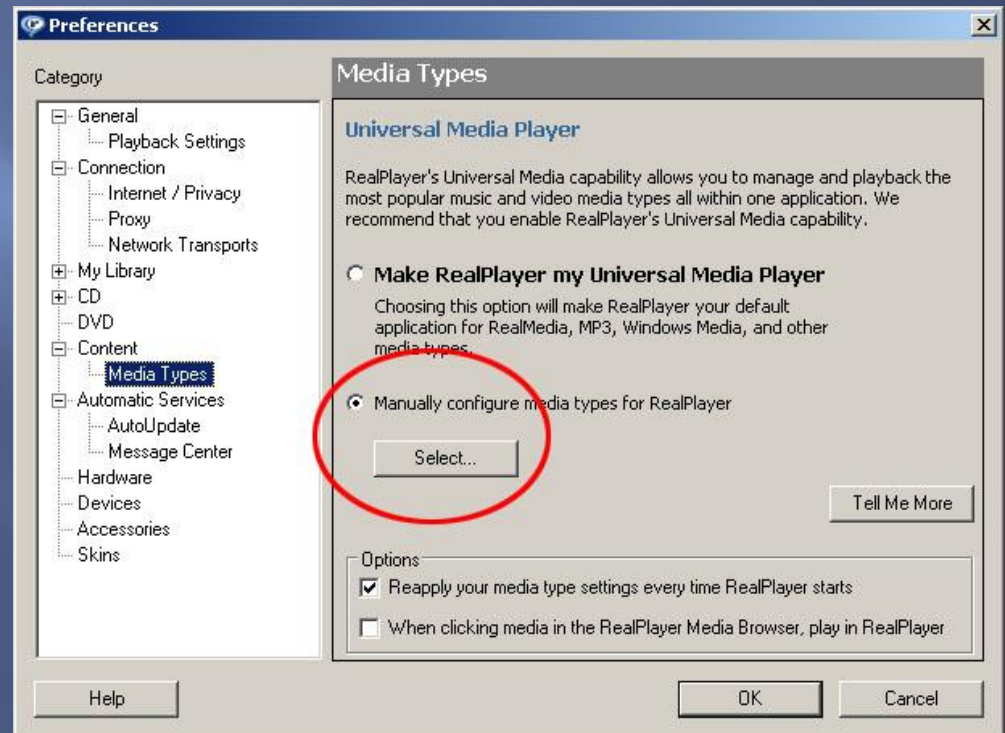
Preferences

Category

General
Playback Settings
Connection
Internet / Privacy
Proxy
Network Transports
My Library
CD
DVD
Content
Media Types
Automatic Services
AutoUpdate
Message Center
Hardware
Devices
Accessories
Skins

Media Types

Universal Media Player

RealPlayer's Universal Media capability allows you to manage and playback the most popular music and video media types all within one application. We recommend that you enable RealPlayer's Universal Media capability.

Make RealPlayer my Universal Media Player

Choosing this option will make RealPlayer your default application for RealMedia, MP3, Windows Media, and other media types.

Manually configure media types for RealPlayer

Select...

Tell Me More

Options

Reapply your media type settings every time RealPlayer starts

When clicking media in the RealPlayer Media Browser, play in RealPlayer

Help

OK

Cancel